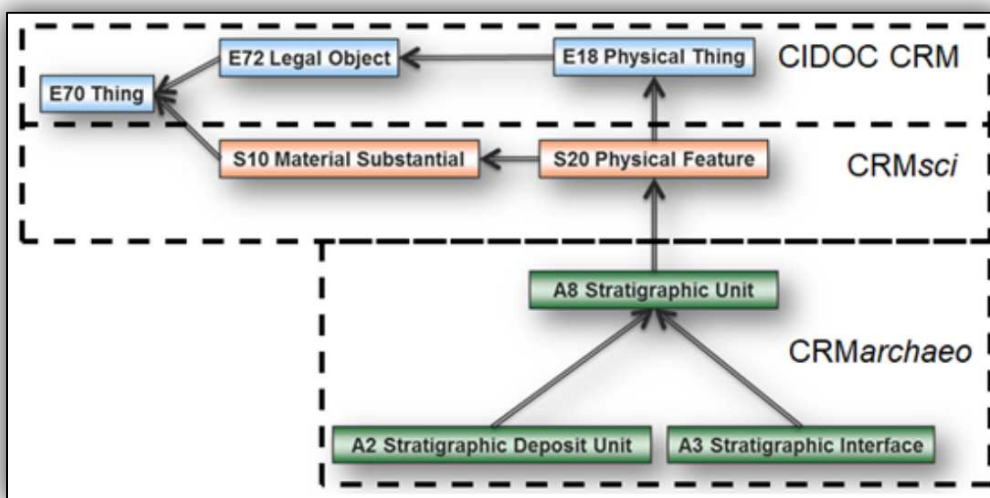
E72 Legal Object

E18 Physical Thing

CIDOC CRM

E70 Thing

S10 Material Substantial

S20 Physical Feature

CRMsci

A8 Stratigraphic Unit

CRMarchaeo

A2 Stratigraphic Deposit Unit

A3 Stratigraphic Interface